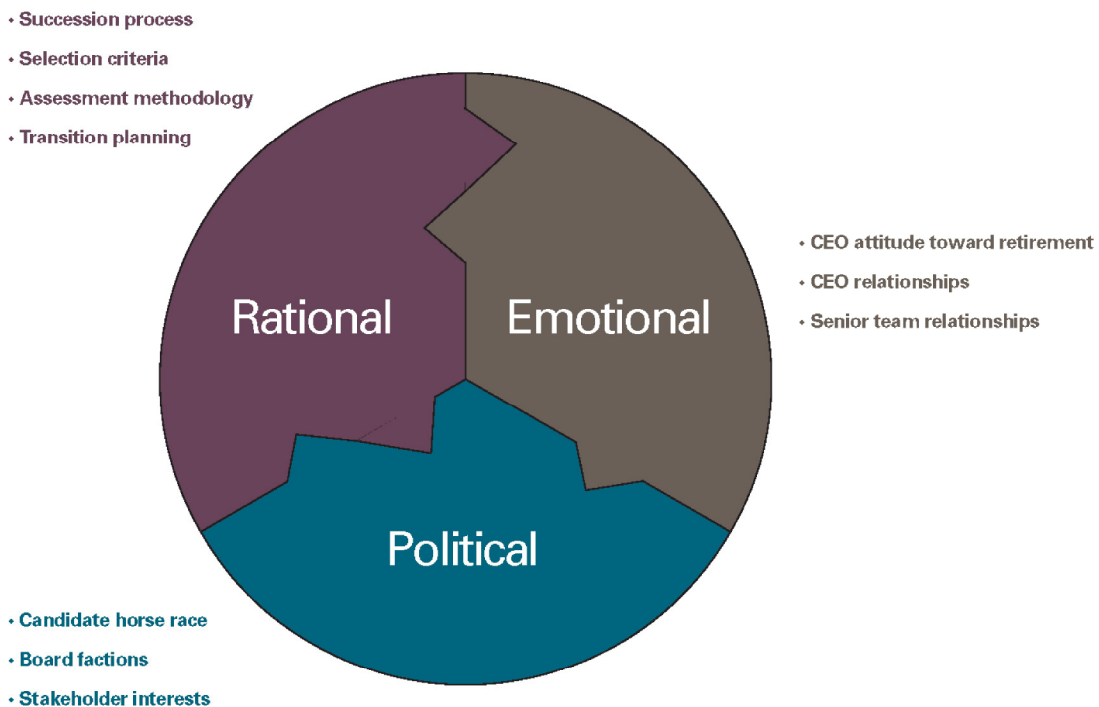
• Succession process
• Selection criteria
• Assessment methodology
• Transition planning

• CEO attitude toward retirement
• CEO relationships
• Senior team relationships

Rational

Emotional

Political

• Candidate horse race
• Board factions
• Stakeholder interests